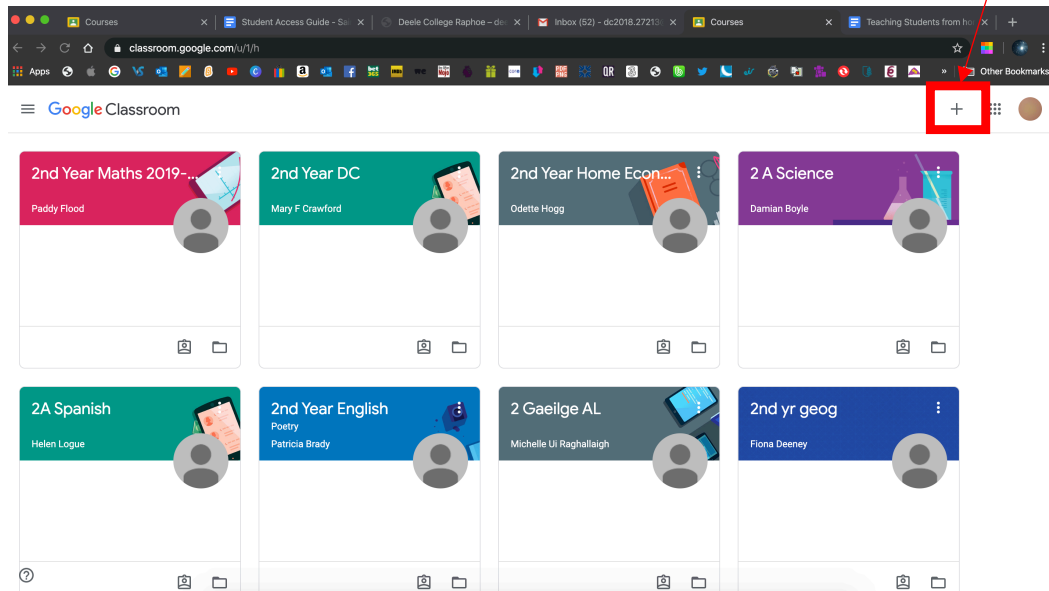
Courses
Student Access Guide - Sa
Deele College Raphoe – de
Inbox (52) - dc2018.27213
Courses
Teaching Students from ho

classroom.google.com/u/1/h

Apps

Other Bookmarks

Google Classroom

+

2nd Year Maths 2019-...
Paddy Flood

2nd Year DC
Mary F Crawford

2nd Year Home Econ...
Odette Hogg

2 A Science
Damian Boyle

2A Spanish
Helen Logue

2nd Year English
Poetry
Patricia Brady

2 Gaeilge AL
Michelle Ui Raghallaigh

2nd yr geog
Fiona Deeney

?